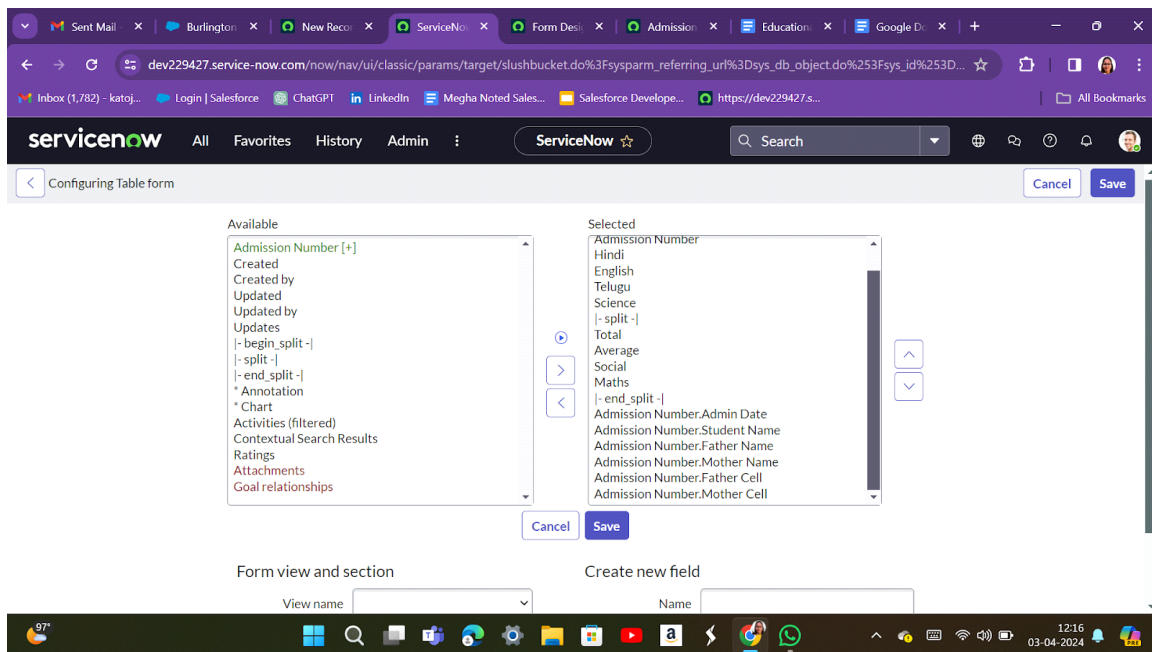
Sent Mail
Burlington
New Recor
ServiceNo
Form Desi
Admission
Education
Google Do

dev229427.service-now.com/now/nav/ui/classic/params/target/slushbucket.do%3Fsysparm_referring_url%3Dsys_db_object.do%253Fsys_id%253D...

Inbox (1,782) - katoj...
Login | Salesforce
ChatGPT
LinkedIn
Megha Noted Sales...
Salesforce Develope...
https://dev229427.s...
All Bookmarks

servicenow
All
Favorites
History
Admin
ServiceNow
Search

Configuring Table form
Cancel
Save

Available
Admission Number [+]
Created
Created by
Updated
Updated by
Updates
|- begin_split -|
|- split -|
|- end_split -|
* Annotation
* Chart
Activities (filtered)
Contextual Search Results
Ratings
Attachments
Goal relationships

Selected
Admission Number
Hindi
English
Telugu
Science
|- split -|
Total
Average
Social
Maths
|- end_split -|
Admission Number.Admin Date
Admission Number.Student Name
Admission Number.Father Name
Admission Number.Mother Name
Admission Number.Father Cell
Admission Number.Mother Cell

Cancel
Save

Form view and section
View name
Create new field
Name

97°
12:16
03-04-2024